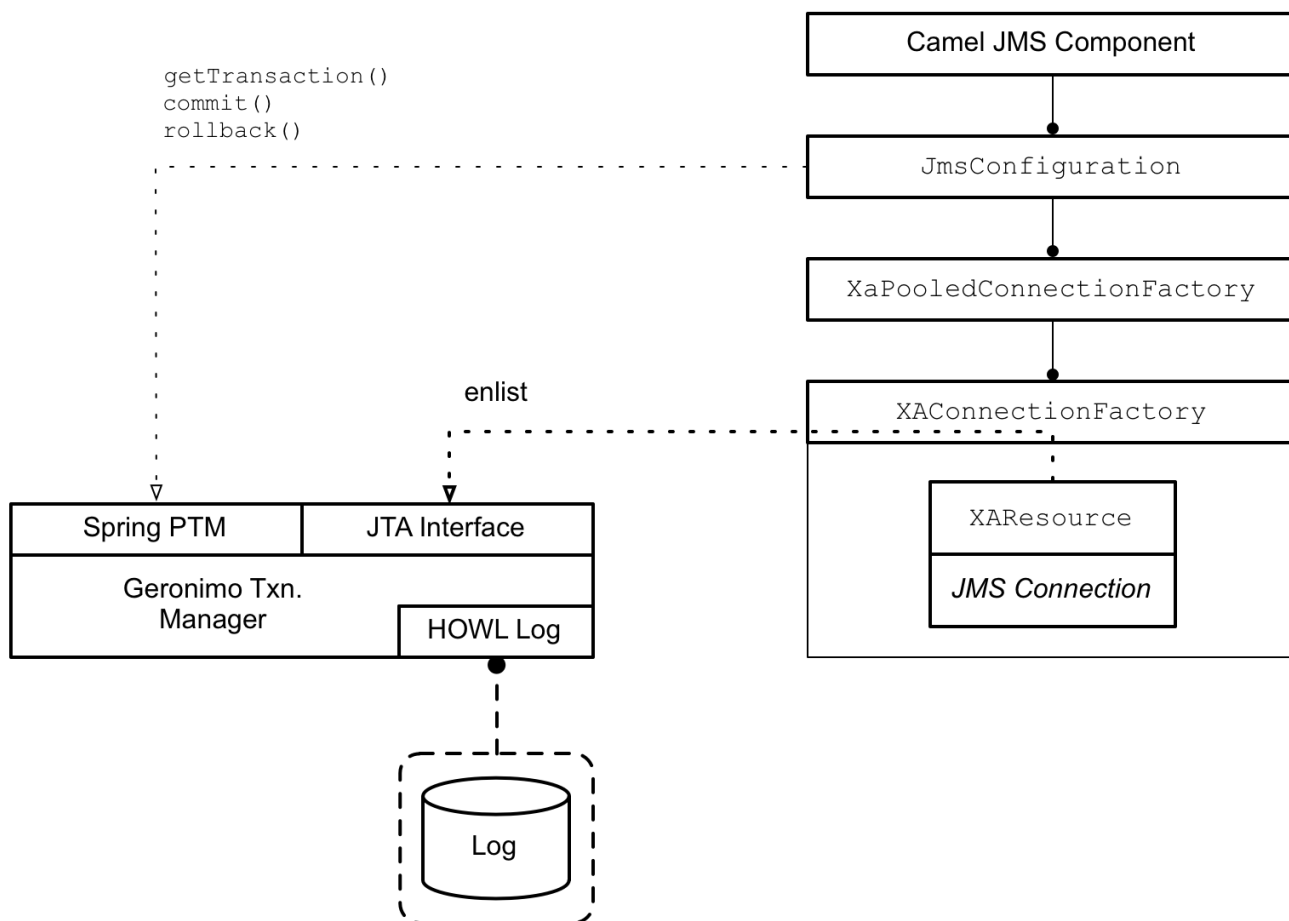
getTransaction()
commit()
rollback()

Camel JMS Component

JmsConfiguration

XaPooledConnectionFactory

enlist

XAConnectionFactory

Spring PTM

JTA Interface

Geronimo Txn. Manager

HOWL Log

XAResource

JMS Connection

Log